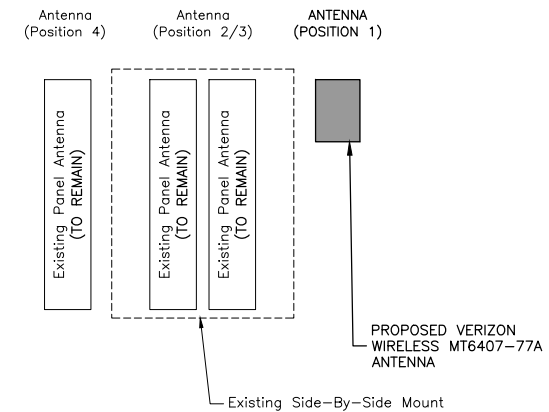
Antenna
(Position 4)

Antenna
(Position 2/3)

ANTENNA
(POSITION 1)

Existing Panel Antenna
(TO REMAIN)

Existing Panel Antenna
(TO REMAIN)

Existing Panel Antenna
(TO REMAIN)

PROPOSED VERIZON
WIRELESS MT6407-77A
ANTENNA

Existing Side-By-Side Mount